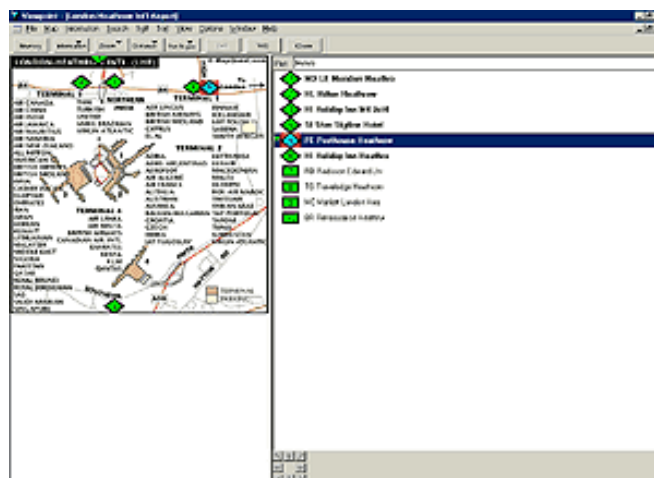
Viewpoint - [London Heathrow Int'l Airport]

File Map Information Search Tariff Tool View Options Window Help

LONDON HEATHROW INT'L (LHR)

TERMINAL 1

TERMINAL 2

TERMINAL 3

TERMINAL 4

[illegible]

Hotels

HD LE Meridien Heathrow

HL Hilton Heathrow

HI Holiday Inn M4 Jct4

SI Slough Skyline Hotel

PT Posthouse Heathrow

HI Holiday Inn Heathrow

RD Radisson Edwardian

TQ Travelodge Heathrow

MC Marriott London Heathrow

RR Renaissance Heathrow